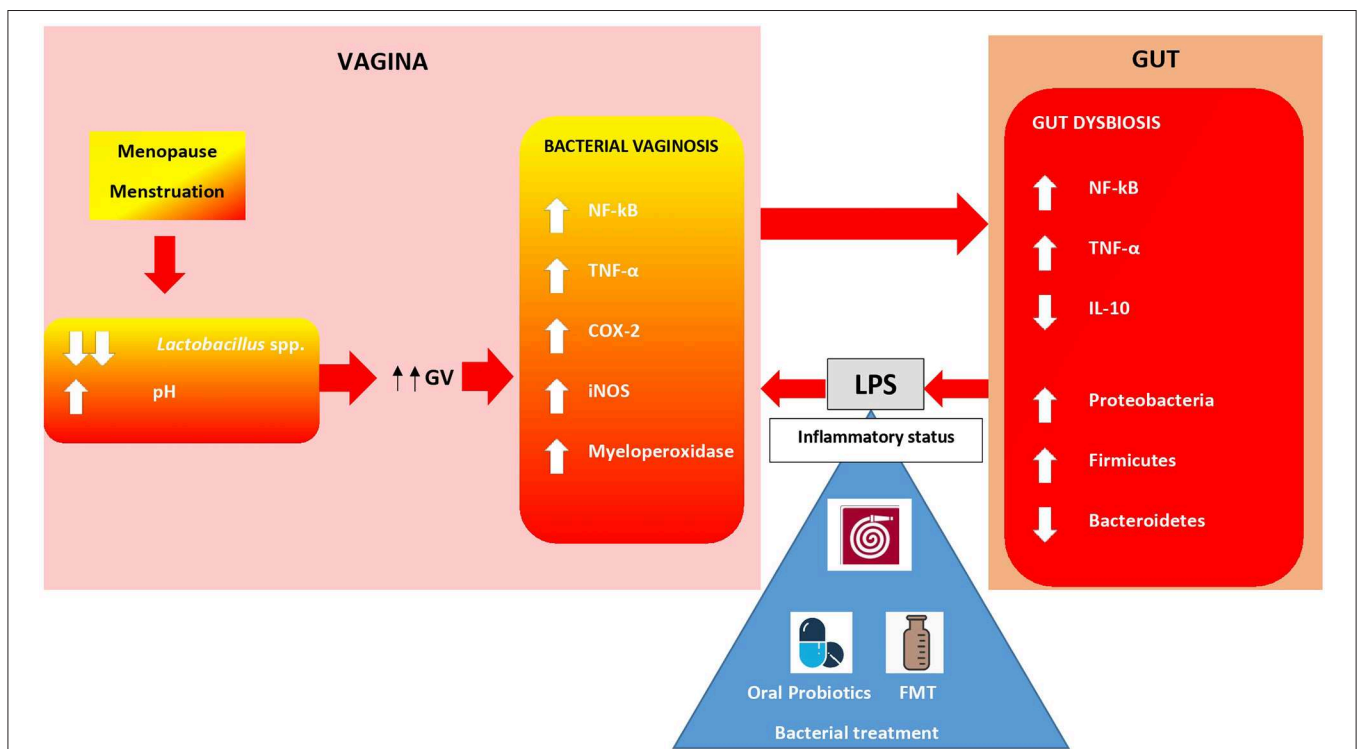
VAGINA

Menopause
Menstruation

*Lactobacillus* spp.
pH

GV

BACTERIAL VAGINOSIS
NF-kB
TNF-α
COX-2
iNOS
Myeloperoxidase

GUT

GUT DYSBIOSIS
NF-kB
TNF-α
IL-10
Proteobacteria
Firmicutes
Bacteroidetes

LPS

Inflammatory status

Oral Probiotics
FMT
Bacterial treatment